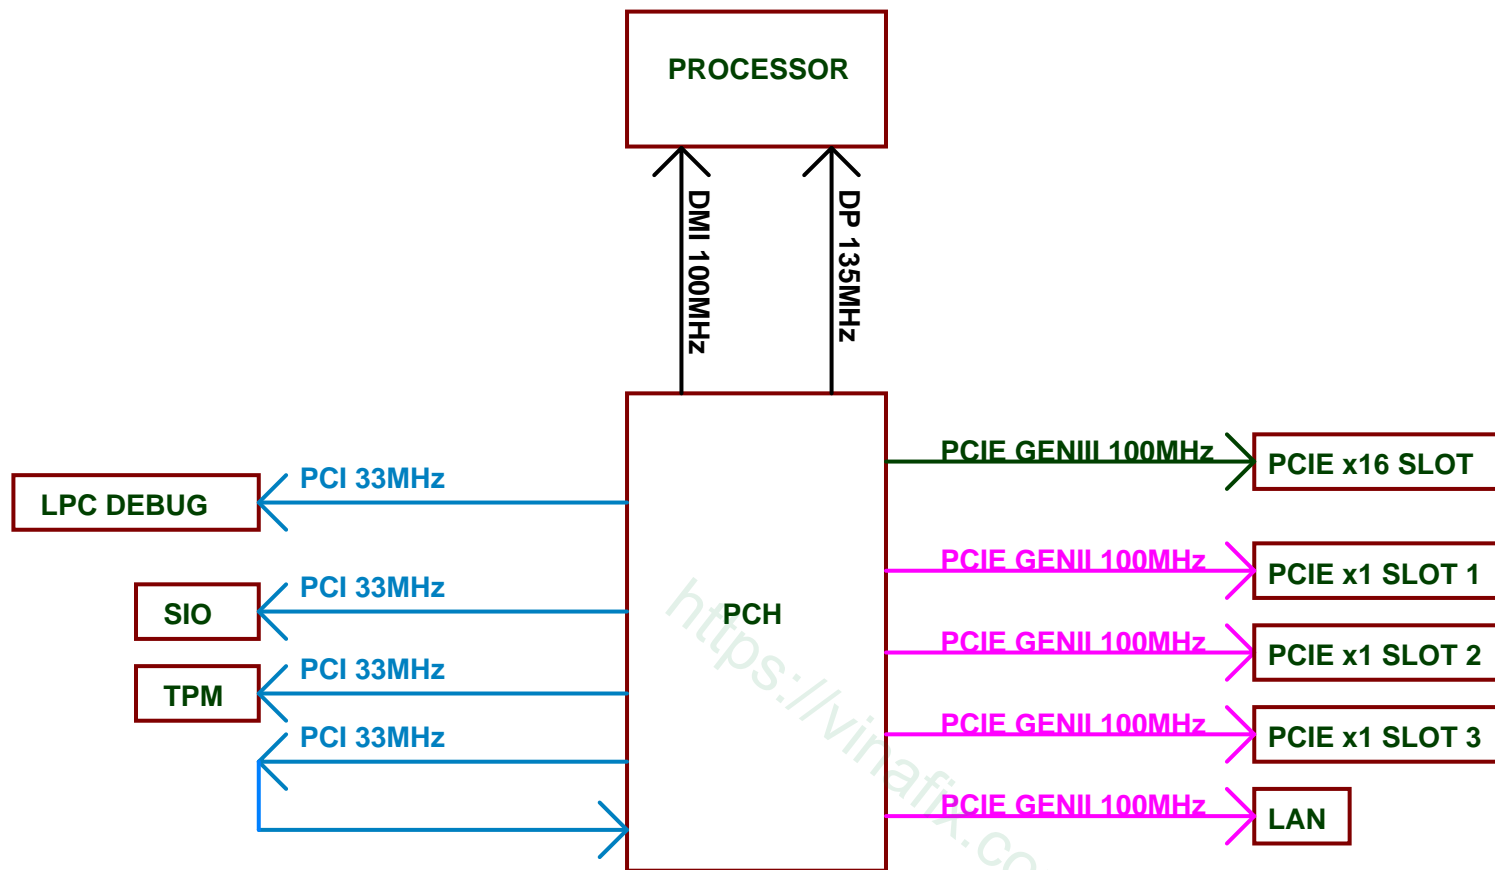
PROCESSOR

DMI 100MHz

DP 135MHz

PCH

https://vinafix.co

PCI 33MHz

LPC DEBUG

PCI 33MHz

SIO

PCI 33MHz

TPM

PCI 33MHz

PCIE GENIII 100MHz

PCIE x16 SLOT

PCIE GENII 100MHz

PCIE x1 SLOT 1

PCIE GENII 100MHz

PCIE x1 SLOT 2

PCIE GENII 100MHz

PCIE x1 SLOT 3

PCIE GENII 100MHz

LAN